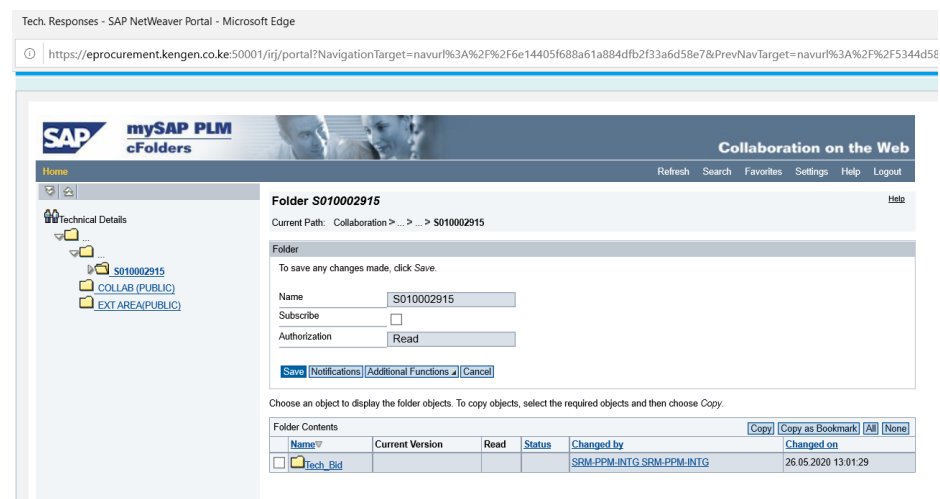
Tech. Responses - SAP NetWeaver Portal - Microsoft Edge

https://eprocurement.kengen.co.ke:50001/irj/portal?NavigationTarget=navurl%3A%2F%2F6e14405f688a61a884dfb2f33a6d58e7&PrevNavTarget=navurl%3A%2F%2F5344d58

SAP mySAP PLM cFolders

Collaboration on the Web

Home

Refresh Search Favorites Settings Help Logout

Technical Details
...
...
S010002915
COLLAB (PUBLIC)
EXT AREA(PUBLIC)

Folder S010002915

Help

Current Path: Collaboration > ... > ... > S010002915

Folder

To save any changes made, click Save.

Name S010002915
Subscribe
Authorization Read

Save Notifications Additional Functions Cancel

Choose an object to display the folder objects. To copy objects, select the required objects and then choose Copy.

Folder Contents

Copy Copy as Bookmark All None

| | Name | Current Version | Read | Status | Changed by | Changed on |
|---|---|---|---|---|---|---|
| | Tech_Bid | | | | SRM-PPM-INTG SRM-PPM-INTG | 26.05.2020 13:01:29 |